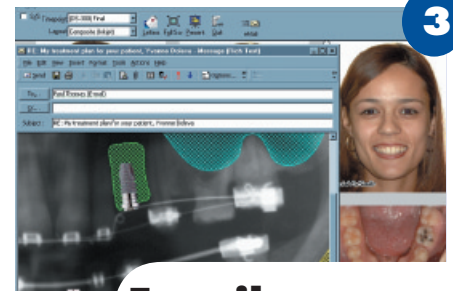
3

Layout [Composite (left)]

RE: My treatment plan for your patient, Yvonne Ordonez - Message (Plain Text)

File Edit View Insert Format Tools Actions Help

Send

Options...

To...

Cc...

Subject: RE: My treatment plan for your patient, Yvonne Ordonez

E-mail